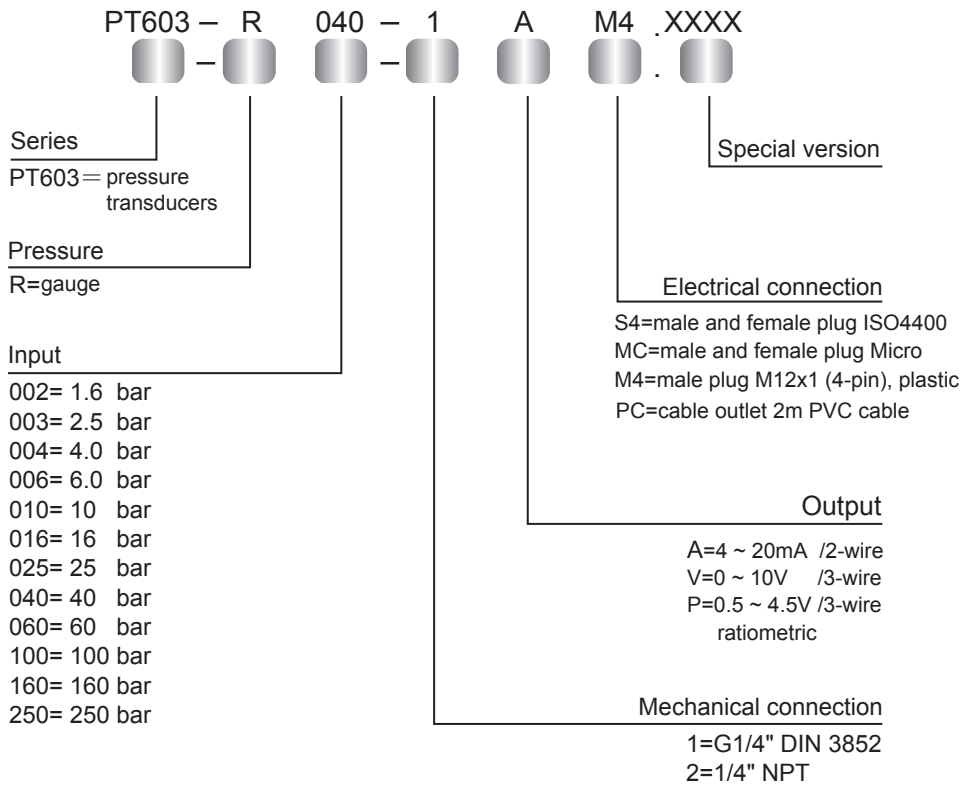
PT603 – R 040 – 1 A M4 . XXXX

– – .

Series
PT603 = pressure transducers

Pressure
R=gauge

Input
002= 1.6 bar
003= 2.5 bar
004= 4.0 bar
006= 6.0 bar
010= 10 bar
016= 16 bar
025= 25 bar
040= 40 bar
060= 60 bar
100= 100 bar
160= 160 bar
250= 250 bar

Special version

Electrical connection
S4=male and female plug ISO4400
MC=male and female plug Micro
M4=male plug M12x1 (4-pin), plastic
PC=cable outlet 2m PVC cable

Output
A=4 ~ 20mA /2-wire
V=0 ~ 10V /3-wire
P=0.5 ~ 4.5V /3-wire ratiometric

Mechanical connection
1=G1/4" DIN 3852
2=1/4" NPT